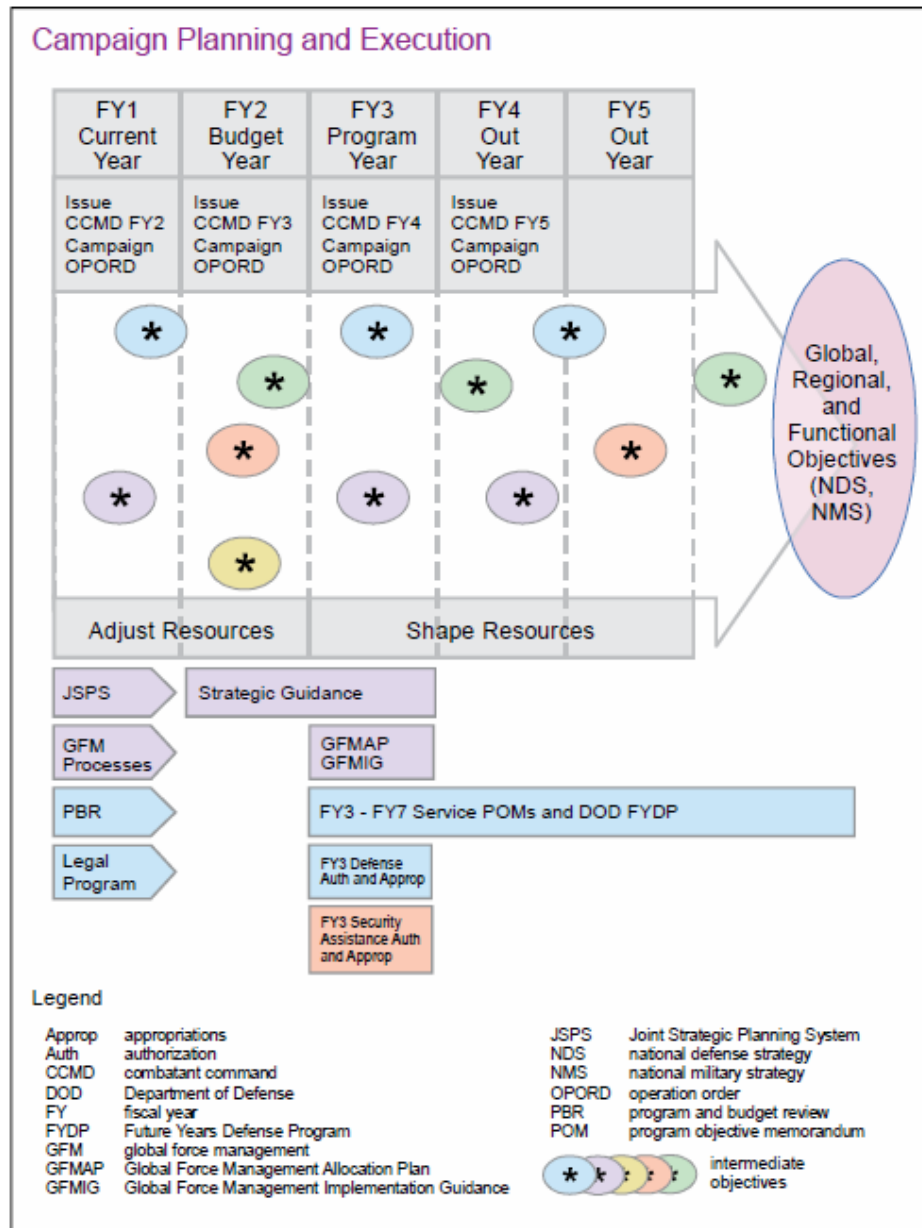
Campaign Planning and Execution

| FY1 Current Year | FY2 Budget Year | FY3 Program Year | FY4 Out Year | FY5 Out Year |
|---|---|---|---|---|
| Issue CCMD FY2 Campaign OPORD | Issue CCMD FY3 Campaign OPORD | Issue CCMD FY4 Campaign OPORD | Issue CCMD FY5 Campaign OPORD | |

\* \* \* \* \* \* \* \* \* \* \* \* \* \*

Global, Regional, and Functional Objectives (NDS, NMS)

Adjust Resources

Shape Resources

JSPS

Strategic Guidance

GFM Processes

GFMAP GFMIG

PBR

FY3 - FY7 Service POMs and DOD FYDP

Legal Program

FY3 Defense Auth and Approp

FY3 Security Assistance Auth and Approp

Legend

Approp appropriations
Auth authorization
CCMD combatant command
DOD Department of Defense
FY fiscal year
FYDP Future Years Defense Program
GFM global force management
GFMAP Global Force Management Allocation Plan
GFMIG Global Force Management Implementation Guidance

JSPS Joint Strategic Planning System
NDS national defense strategy
NMS national military strategy
OPORD operation order
PBR program and budget review
POM program objective memorandum
\* intermediate objectives